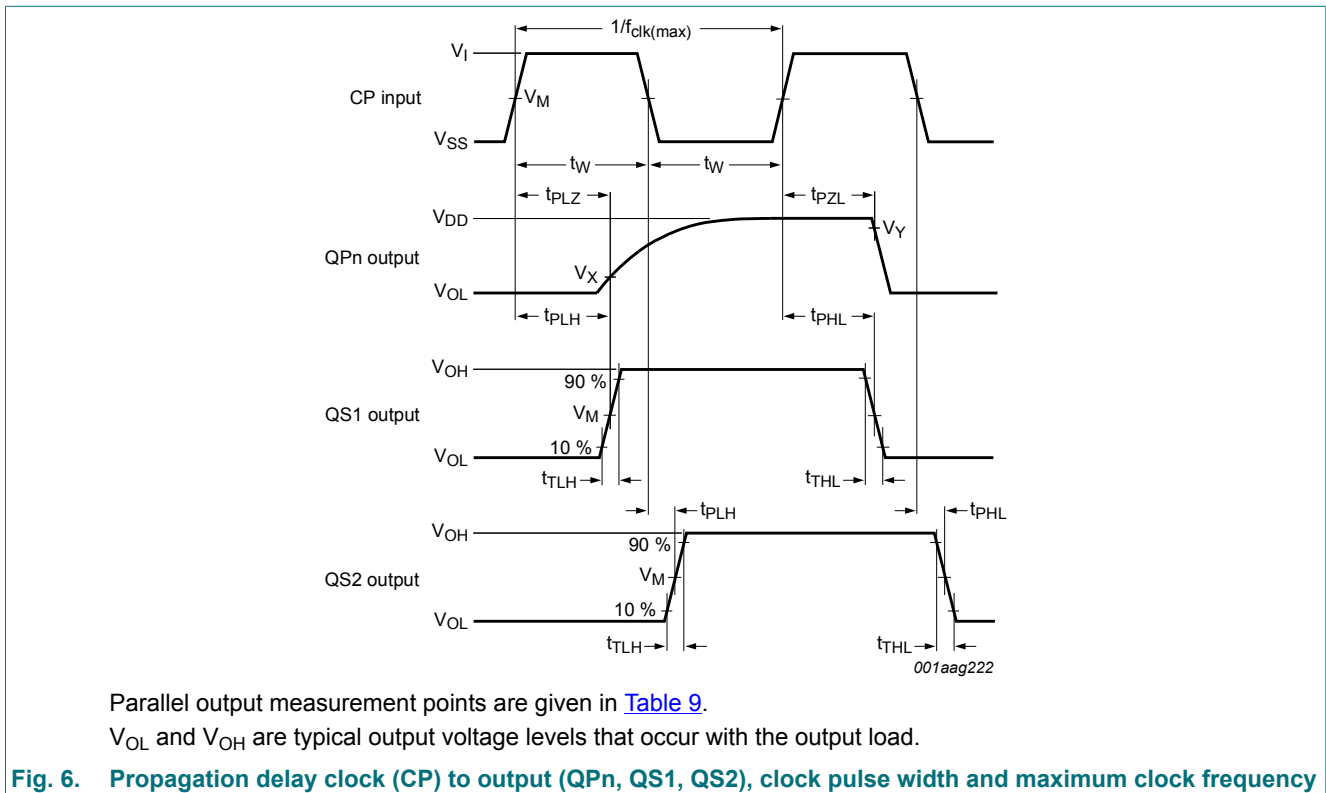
$1/f_{clk(max)}$

$V_I$

CP input

$V_M$

$V_{SS}$

$t_W$

$t_W$

$t_{PLZ}$

$t_{PZL}$

$V_{DD}$

$V_Y$

QPn output

$V_X$

$V_{OL}$

$t_{PLH}$

$t_{PHL}$

$V_{OH}$

90 %

QS1 output

$V_M$

10 %

$V_{OL}$

$t_{TLH}$

$t_{THL}$

$t_{PLH}$

$t_{PHL}$

$V_{OH}$

90 %

QS2 output

$V_M$

10 %

$V_{OL}$

$t_{TLH}$

$t_{THL}$

001aag222

Parallel output measurement points are given in Table 9.

$V_{OL}$ and $V_{OH}$ are typical output voltage levels that occur with the output load.

Fig. 6. Propagation delay clock (CP) to output (QPn, QS1, QS2), clock pulse width and maximum clock frequency